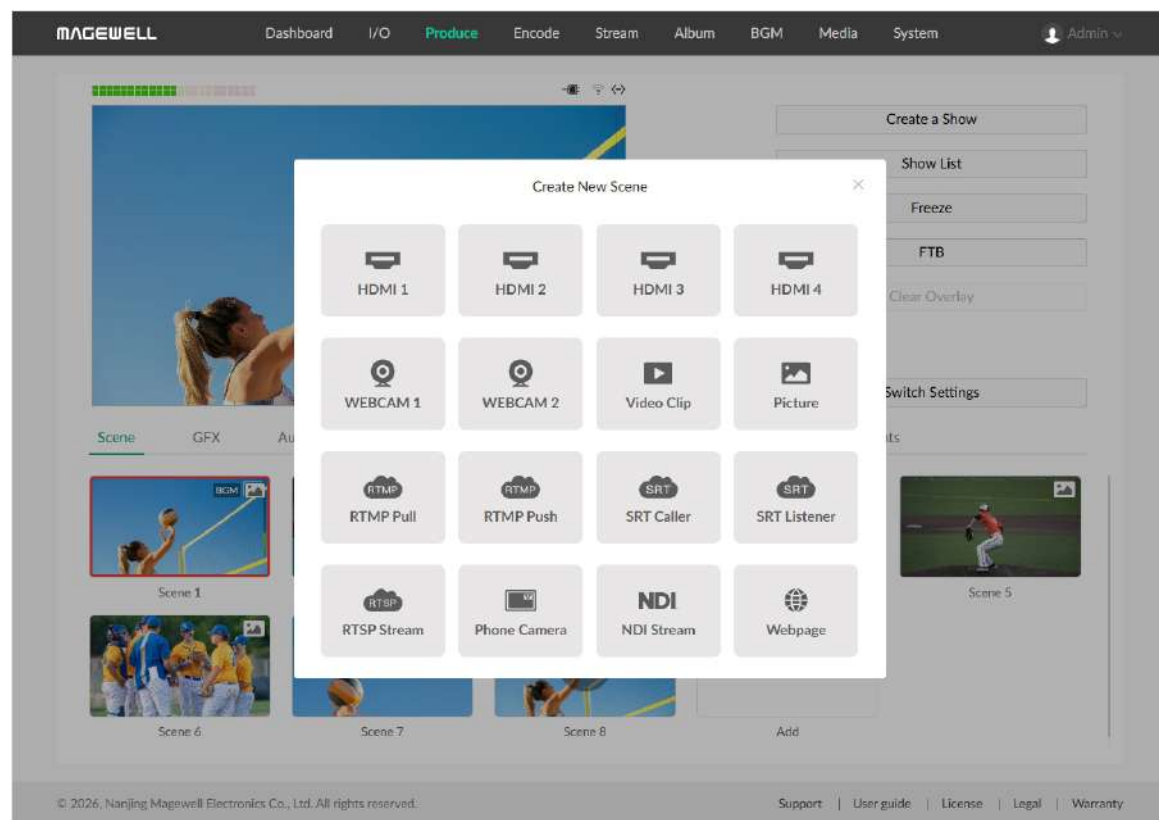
MAGEWELL Dashboard I/O Produce Encode Stream Album BGM Media System Admin

Create a Show
Show List
Freeze
FTB
Clear Overlay
Switch Settings

Scene GFX Au ts

Create New Scene

HDMI 1
HDMI 2
HDMI 3
HDMI 4
WEBCAM 1
WEBCAM 2
Video Clip
Picture
RTMP
RTMP Pull
RTMP
RTMP Push
SRT
SRT Caller
SRT
SRT Listener
RTSP
RTSP Stream
Phone Camera
NDI
NDI Stream
Webpage

BGM
Scene 1
Scene 5
Scene 6
Scene 7
Scene 8
Add

© 2026, Nanjing Magewell Electronics Co., Ltd. All rights reserved.
Support | User guide | License | Legal | Warranty